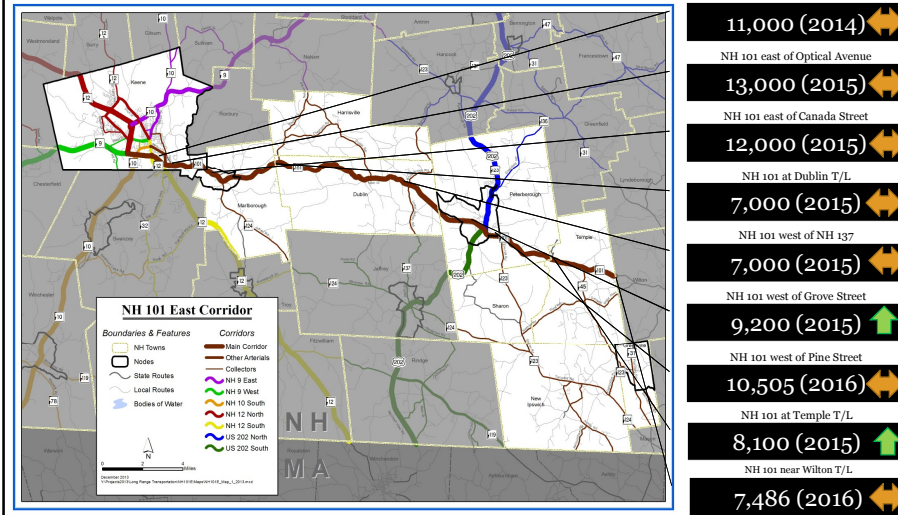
11,000 (2014)

NH 101 east of Optical Avenue
13,000 (2015)

NH 101 east of Canada Street
12,000 (2015)

NH 101 at Dublin T/L
7,000 (2015)

NH 101 west of NH 137
7,000 (2015)

NH 101 west of Grove Street
9,200 (2015)

NH 101 west of Pine Street
10,505 (2016)

NH 101 at Temple T/L
8,100 (2015)

NH 101 near Wilton T/L
7,486 (2016)

Walpole
Westmoreland
Gilsum
Sullivan
Stoddard
Antrim
Bennington
Hancock
Francestown
Keene
Nelson
Roxbury
Harrisville
Greenfield
Lyndeborough
Chesterfield
Marlborough
Dublin
Peterborough
Temple
Wilton
Swanzey
Jaffrey
Sharon
Winchester
Troy
Fitzwilliam
Rindge
New Ipswich
Richmond
NH
MA

10
12
9
101
137
202
31
47
136
123
124
119
45
31

NH 101 East Corridor

Boundaries & Features
NH Towns
Nodes
State Routes
Local Routes
Bodies of Water

Corridors
Main Corridor
Other Arterials
Collectors
NH 9 East
NH 9 West
NH 10 South
NH 12 North
NH 12 South
US 202 North
US 202 South

N
0 2 4 Miles
December 2013
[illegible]